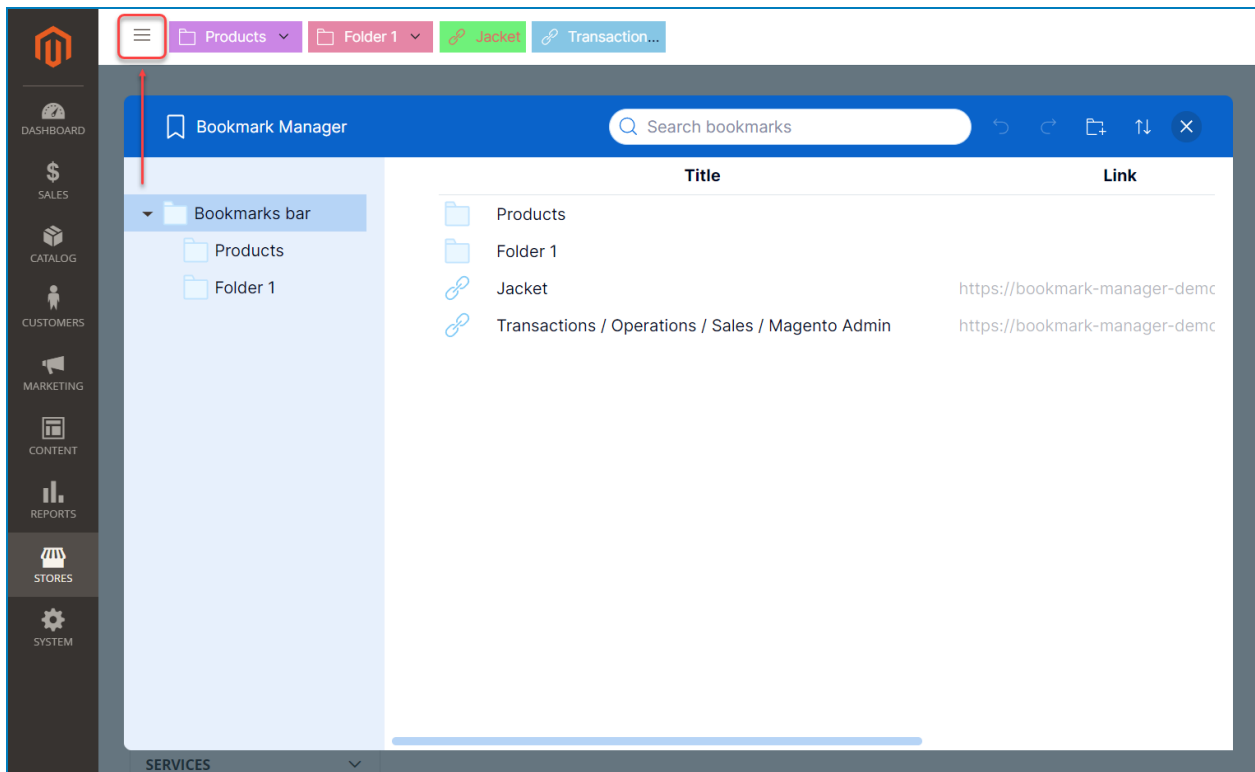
Products Folder 1 Jacket Transaction...

DASHBOARD
SALES
CATALOG
CUSTOMERS
MARKETING
CONTENT
REPORTS
STORES
SYSTEM

Bookmark Manager

Search bookmarks

Bookmarks bar
Products
Folder 1

| Title | Link |
|---|---|
| Products | |
| Folder 1 | |
| Jacket | https://bookmark-manager-demc |
| Transactions / Operations / Sales / Magento Admin | https://bookmark-manager-demc |

SERVICES